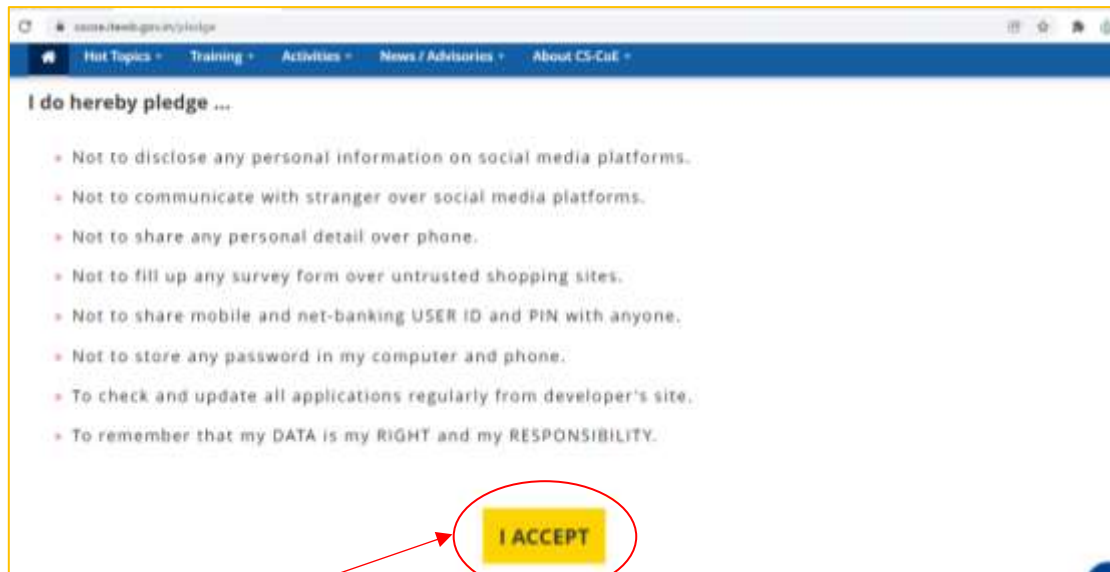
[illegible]

Hot Topics ▾ Training ▾ Activities ▾ News / Advisories ▾ About CS-CoE ▾

I do hereby pledge ...

- Not to disclose any personal information on social media platforms.
- Not to communicate with stranger over social media platforms.
- Not to share any personal detail over phone.
- Not to fill up any survey form over untrusted shopping sites.
- Not to share mobile and net-banking USER ID and PIN with anyone.
- Not to store any password in my computer and phone.
- To check and update all applications regularly from developer's site.
- To remember that my DATA is my RIGHT and my RESPONSIBILITY.

I ACCEPT